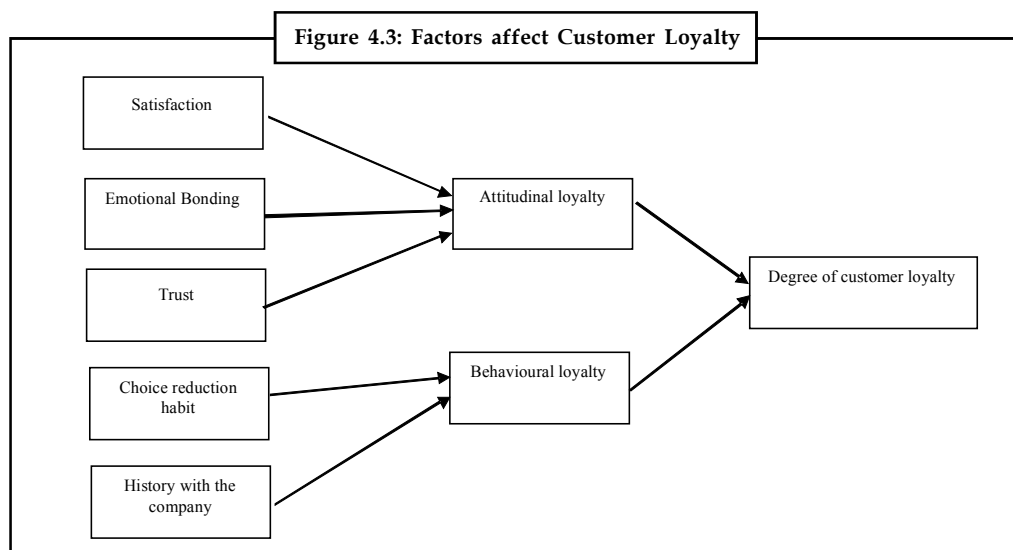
Figure 4.3: Factors affect Customer Loyalty

Satisfaction

Emotional Bonding

Trust

Choice reduction habit

History with the company

Attitudinal loyalty

Behavioural loyalty

Degree of customer loyalty